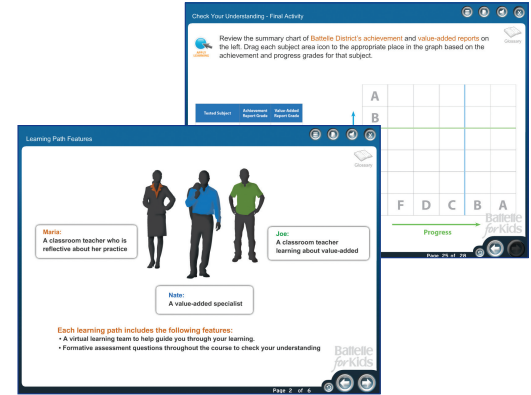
Check Your Understanding - Final Activity

Review the summary chart of Battelle District's achievement and value-added reports on the left. Drag each subject area icon to the appropriate place in the graph based on the achievement and progress grades for that subject.

Glossary

| Tested Subject | Achievement Report Grade | Value-Added Report Grade |
|---|---|---|

A
B
F
D
C
B
A
Progress

Battelle for Kids

Page 25 of 28

Learning Path Features

Glossary

Maria:
A classroom teacher who is reflective about her practice

Joe:
A classroom teacher learning about value-added

Nate:
A value-added specialist

Each learning path includes the following features:
• A virtual learning team to help guide you through your learning.
• Formative assessment questions throughout the course to check your understanding

Battelle for Kids

Page 2 of 6